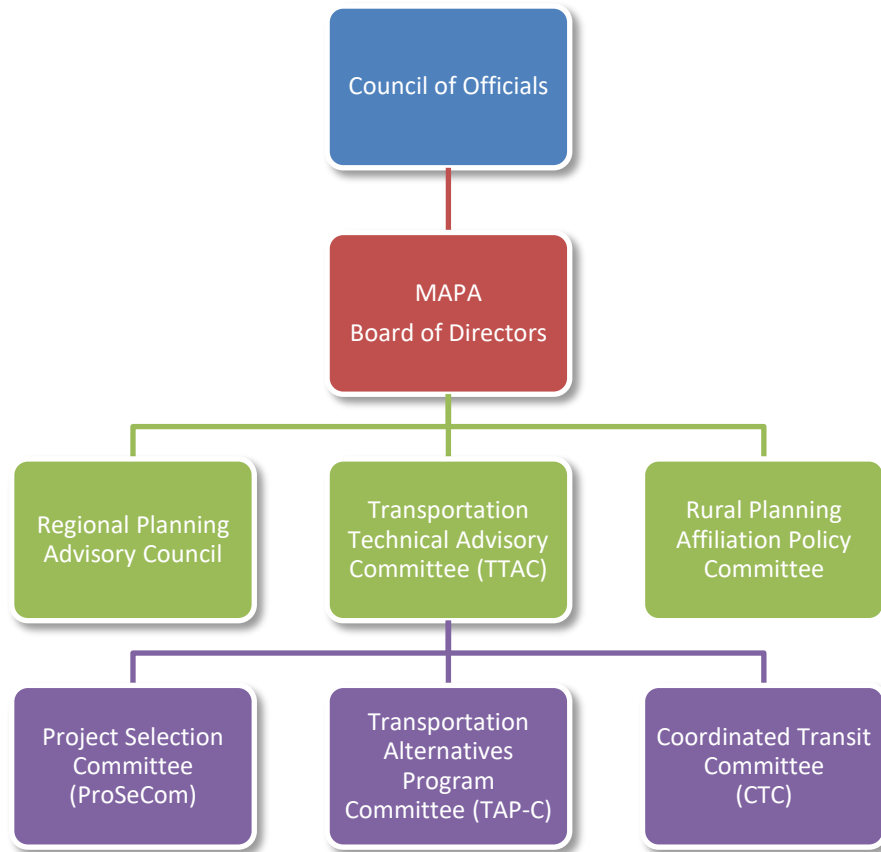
Council of Officials

MAPA
Board of Directors

Regional Planning Advisory Council

Transportation Technical Advisory Committee (TTAC)

Rural Planning Affiliation Policy Committee

Project Selection Committee (ProSeCom)

Transportation Alternatives Program Committee (TAP-C)

Coordinated Transit Committee (CTC)